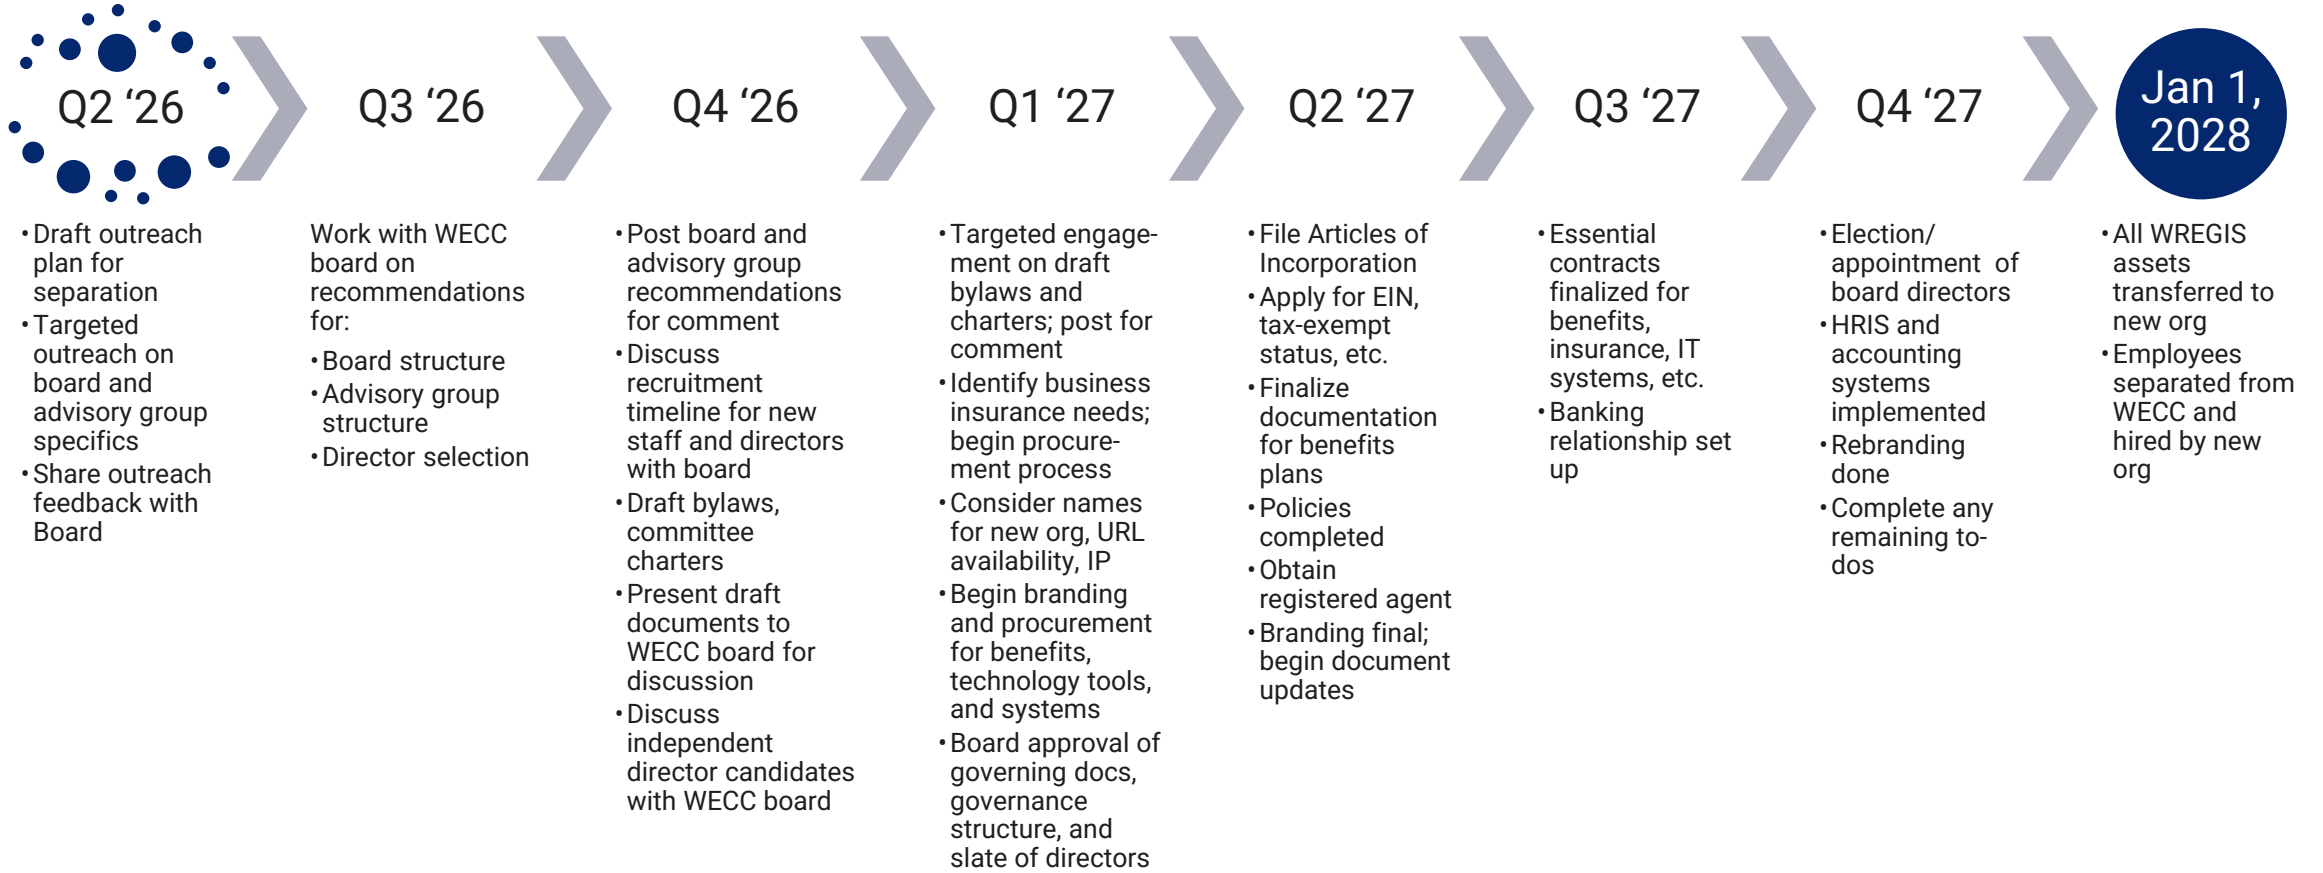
Q2 ‘26

• Draft outreach plan for separation
• Targeted outreach on board and advisory group specifics
• Share outreach feedback with Board

Q3 ‘26

Work with WECC board on recommendations for:
• Board structure
• Advisory group structure
• Director selection

Q4 ‘26

• Post board and advisory group recommendations for comment
• Discuss recruitment timeline for new staff and directors with board
• Draft bylaws, committee charters
• Present draft documents to WECC board for discussion
• Discuss independent director candidates with WECC board

Q1 ‘27

• Targeted engagement on draft bylaws and charters; post for comment
• Identify business insurance needs; begin procurement process
• Consider names for new org, URL availability, IP
• Begin branding and procurement for benefits, technology tools, and systems
• Board approval of governing docs, governance structure, and slate of directors

Q2 ‘27

• File Articles of Incorporation
• Apply for EIN, tax-exempt status, etc.
• Finalize documentation for benefits plans
• Policies completed
• Obtain registered agent
• Branding final; begin document updates

Q3 ‘27

• Essential contracts finalized for benefits, insurance, IT systems, etc.
• Banking relationship set up

Q4 ‘27

• Election/ appointment of board directors
• HRIS and accounting systems implemented
• Rebranding done
• Complete any remaining to-dos

Jan 1, 2028

• All WREGIS assets transferred to new org
• Employees separated from WECC and hired by new org